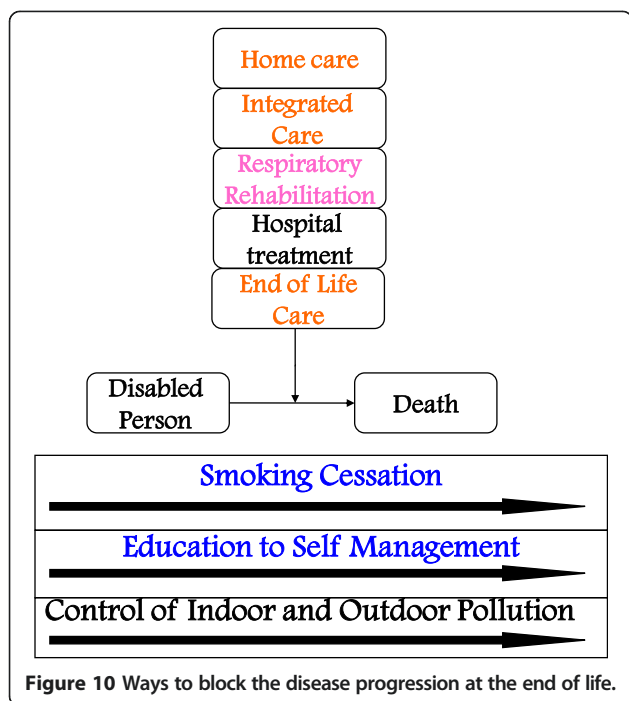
Home care

Integrated Care

Respiratory Rehabilitation

Hospital treatment

End of Life Care

Disabled Person

Death

Smoking Cessation

Education to Self Management

Control of Indoor and Outdoor Pollution

Figure 10 Ways to block the disease progression at the end of life.